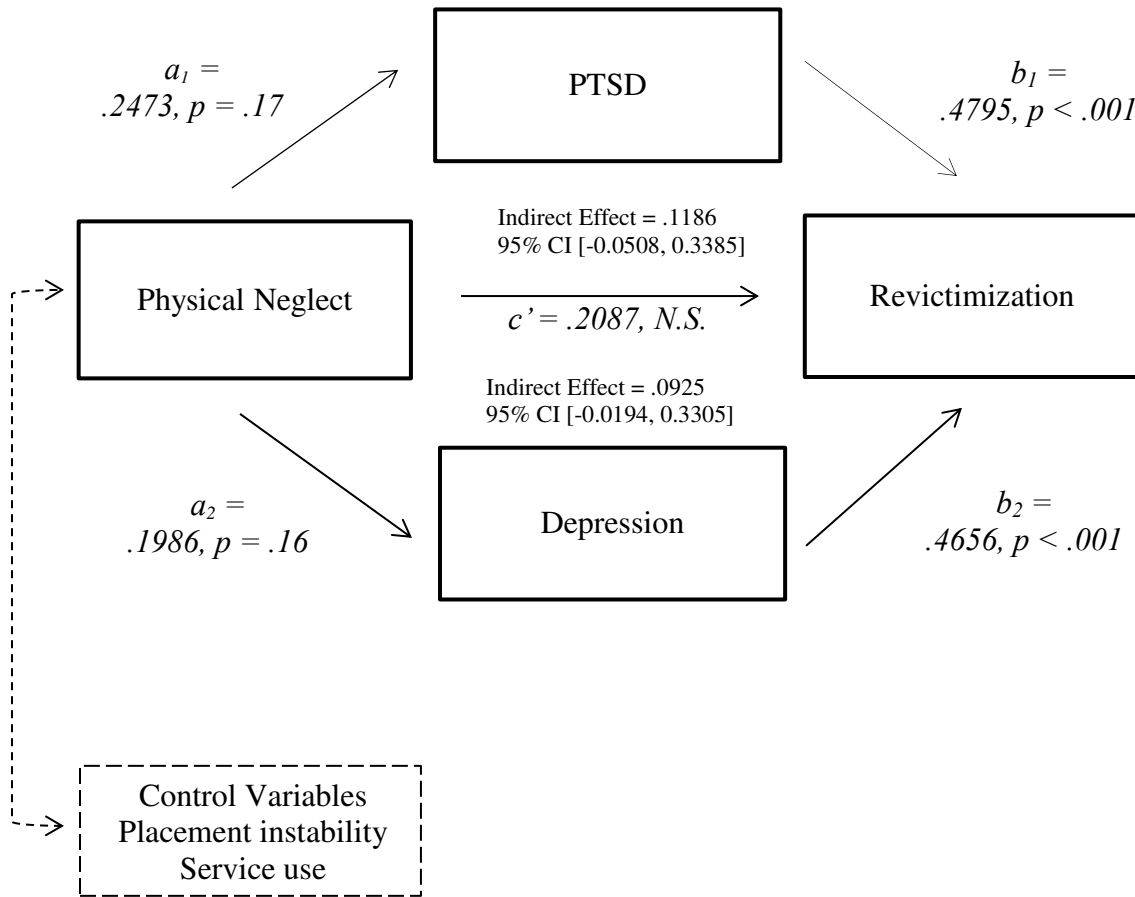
$a_1$ = .2473, p = .17

PTSD

$b_1$ = .4795, p < .001

Physical Neglect

Indirect Effect = .1186
95% CI [-0.0508, 0.3385]

c' = .2087, N.S.

Revictimization

Indirect Effect = .0925
95% CI [-0.0194, 0.3305]

$a_2$ = .1986, p = .16

Depression

$b_2$ = .4656, p < .001

Control Variables
Placement instability
Service use